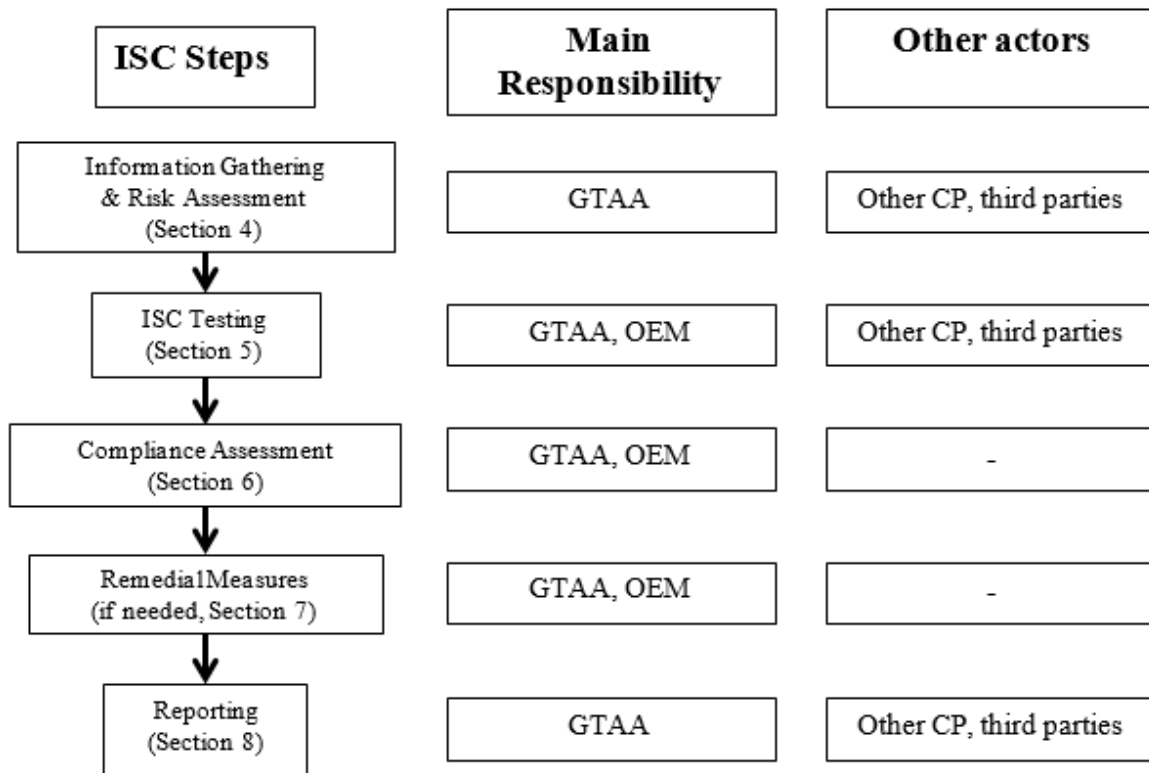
| ISC Steps | Main Responsibility | Other actors |
|---|---|---|
| Information Gathering & Risk Assessment (Section 4) | GTAA | Other CP, third parties |
| ISC Testing (Section 5) | GTAA, OEM | Other CP, third parties |
| Compliance Assessment (Section 6) | GTAA, OEM | - |
| Remedia1Measures (if needed, Section 7) | GTAA, OEM | - |
| Reporting (Section 8) | GTAA | Other CP, third parties |